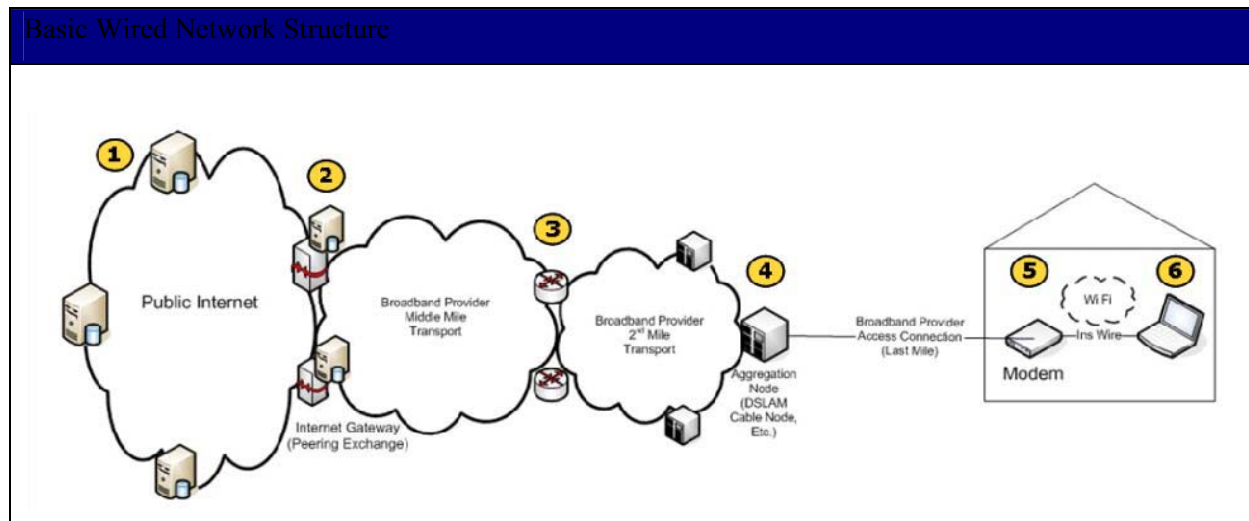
Basic Wired Network Structure

1

2

3

4

5

6

Public Internet

Broadband Provider Middle Mile Transport

Broadband Provider 2$^{nd}$ Mile Transport

Aggregation Node (DSLAM Cable Node, Etc.)

Internet Gateway (Peering Exchange)

Broadband Provider Access Connection (Last Mile)

Wi Fi

Ins Wire

Modem